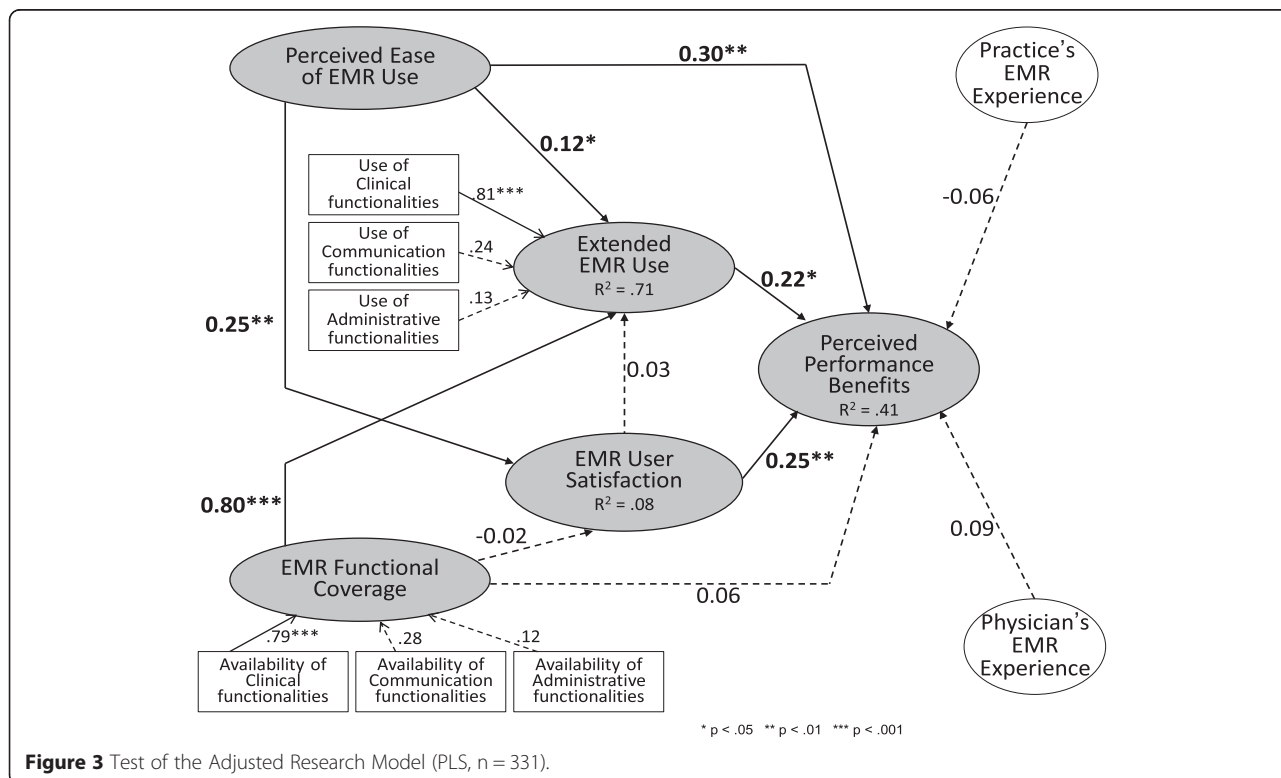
Perceived Ease of EMR Use

0.30**

Practice's EMR Experience

0.12*

Use of Clinical functionalities

.81***

-0.06

Use of Communication functionalities

.24

Extended EMR Use
$R^2 = .71$

Use of Administrative functionalities

.13

0.22*

0.25**

Perceived Performance Benefits
$R^2 = .41$

0.03

EMR User Satisfaction
$R^2 = .08$

0.25**

0.80***

-0.02

0.09

EMR Functional Coverage

0.06

.79***

.28

.12

Availability of Clinical functionalities

Availability of Communication functionalities

Availability of Administrative functionalities

Physician's EMR Experience

* p < .05 ** p < .01 *** p < .001

**Figure 3** Test of the Adjusted Research Model (PLS, n = 331).